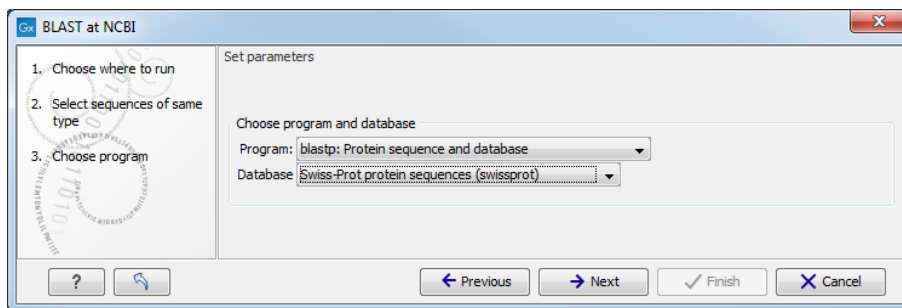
Gx BLAST at NCBI

1. Choose where to run

2. Select sequences of same type

3. Choose program

Set parameters

Choose program and database

Program: blastp: Protein sequence and database

Database Swiss-Prot protein sequences (swissprot)

?

← Previous

→ Next

✓ Finish

✕ Cancel